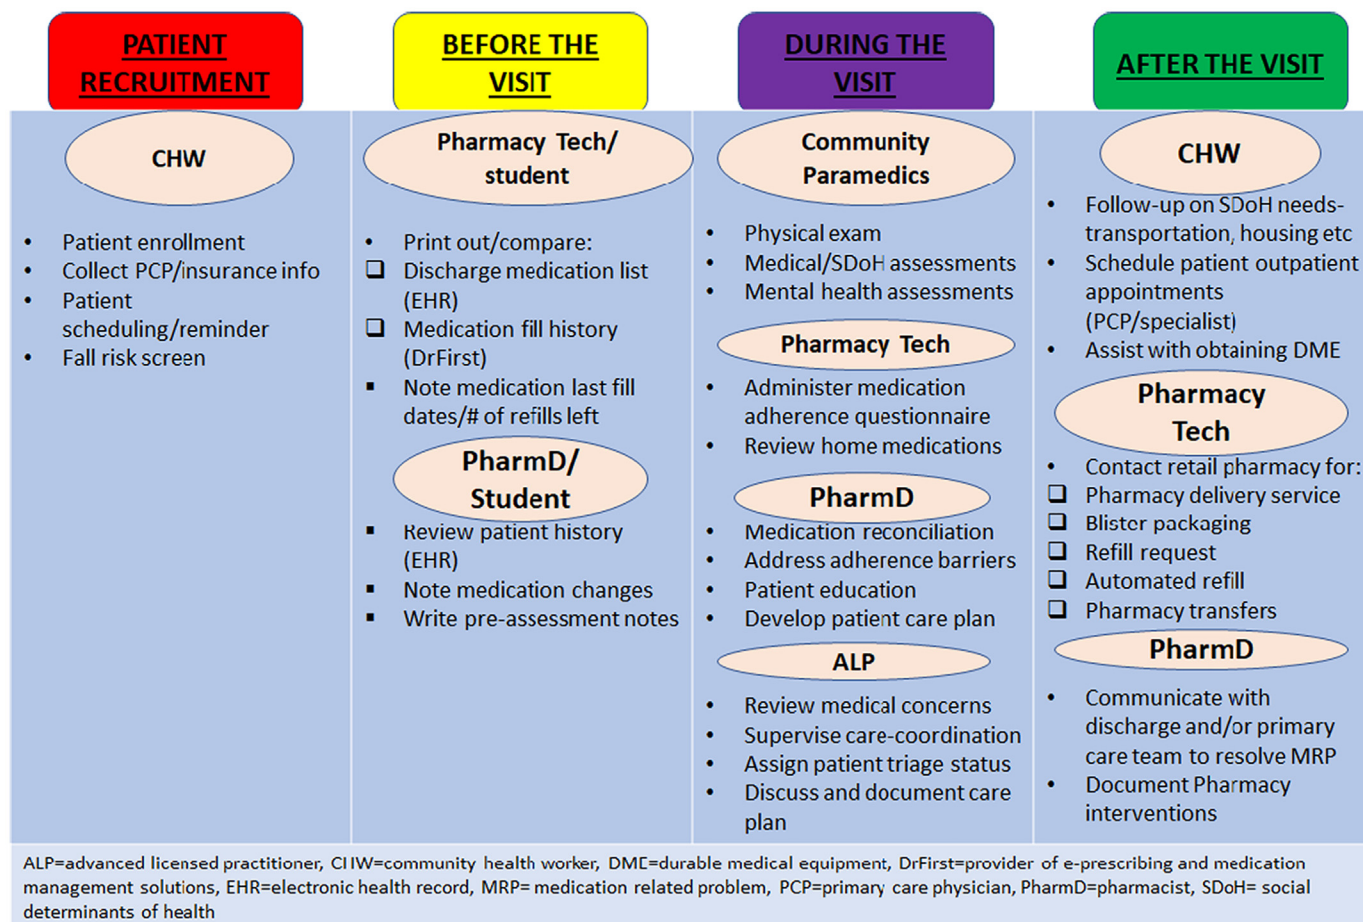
PATIENT RECRUITMENT

CHW

- Patient enrollment
- Collect PCP/insurance info
- Patient scheduling/reminder
- Fall risk screen

BEFORE THE VISIT

Pharmacy Tech/ student

- Print out/compare:
❑ Discharge medication list (EHR)
❑ Medication fill history (DrFirst)
▪ Note medication last fill dates/# of refills left

PharmD/ Student

▪ Review patient history (EHR)
▪ Note medication changes
▪ Write pre-assessment notes

DURING THE VISIT

Community Paramedics

- Physical exam
- Medical/SDoH assessments
- Mental health assessments

Pharmacy Tech

- Administer medication adherence questionnaire
- Review home medications

PharmD

- Medication reconciliation
- Address adherence barriers
- Patient education
- Develop patient care plan

ALP

- Review medical concerns
- Supervise care-coordination
- Assign patient triage status
- Discuss and document care plan

AFTER THE VISIT

CHW

- Follow-up on SDoH needs-transportation, housing etc
- Schedule patient outpatient appointments (PCP/specialist)
- Assist with obtaining DME

Pharmacy Tech

- Contact retail pharmacy for:
❑ Pharmacy delivery service
❑ Blister packaging
❑ Refill request
❑ Automated refill
❑ Pharmacy transfers

PharmD

- Communicate with discharge and/or primary care team to resolve MRP
- Document Pharmacy interventions

ALP=advanced licensed practitioner, CHW=community health worker, DME=durable medical equipment, DrFirst=provider of e-prescribing and medication management solutions, EHR=electronic health record, MRP= medication related problem, PCP=primary care physician, PharmD=pharmacist, SDoH= social determinants of health